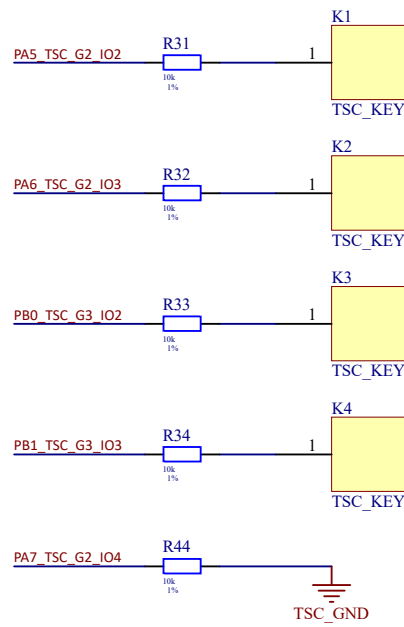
K1

PA5_TSC_G2_IO2

R31

10k
1%

1

TSC_KEY

K2

PA6_TSC_G2_IO3

R32

10k
1%

1

TSC_KEY

K3

PB0_TSC_G3_IO2

R33

10k
1%

1

TSC_KEY

K4

PB1_TSC_G3_IO3

R34

10k
1%

1

TSC_KEY

PA7_TSC_G2_IO4

R44

10k
1%

TSC_GND